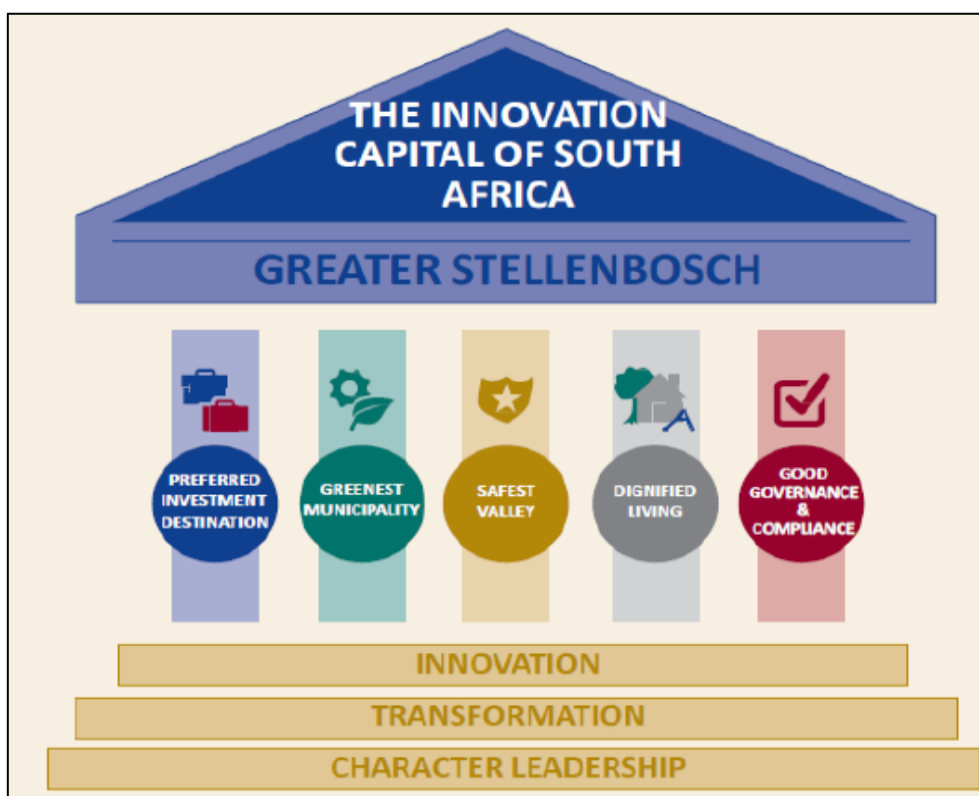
THE INNOVATION CAPITAL OF SOUTH AFRICA

GREATER STELLENBOSCH

PREFERRED INVESTMENT DESTINATION

GREENEST MUNICIPALITY

SAFEST VALLEY

DIGNIFIED LIVING

GOOD GOVERNANCE & COMPLIANCE

INNOVATION

TRANSFORMATION

CHARACTER LEADERSHIP